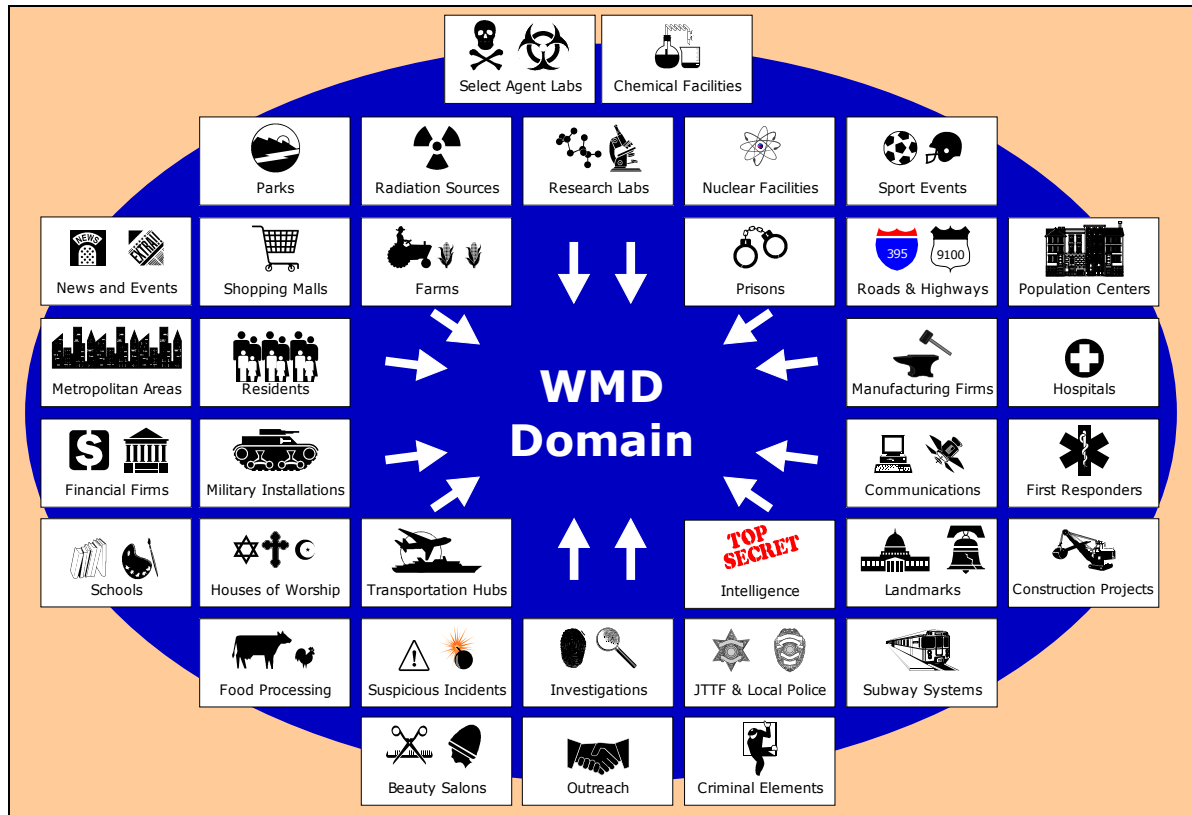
Select Agent Labs
Chemical Facilities

Parks
Radiation Sources
Research Labs
Nuclear Facilities
Sport Events

NEWS EXTRA
News and Events
Shopping Malls
Farms
Prisons
395 9100
Roads & Highways
Population Centers

Metropolitan Areas
Residents

WMD
Domain

Manufacturing Firms
Hospitals

$
Financial Firms
Military Installations
Communications
First Responders

Schools
Houses of Worship
Transportation Hubs
TOP SECRET
Intelligence
Landmarks
Construction Projects

Food Processing
Suspicious Incidents
Investigations
JTTF & Local Police
Subway Systems

Beauty Salons
Outreach
Criminal Elements